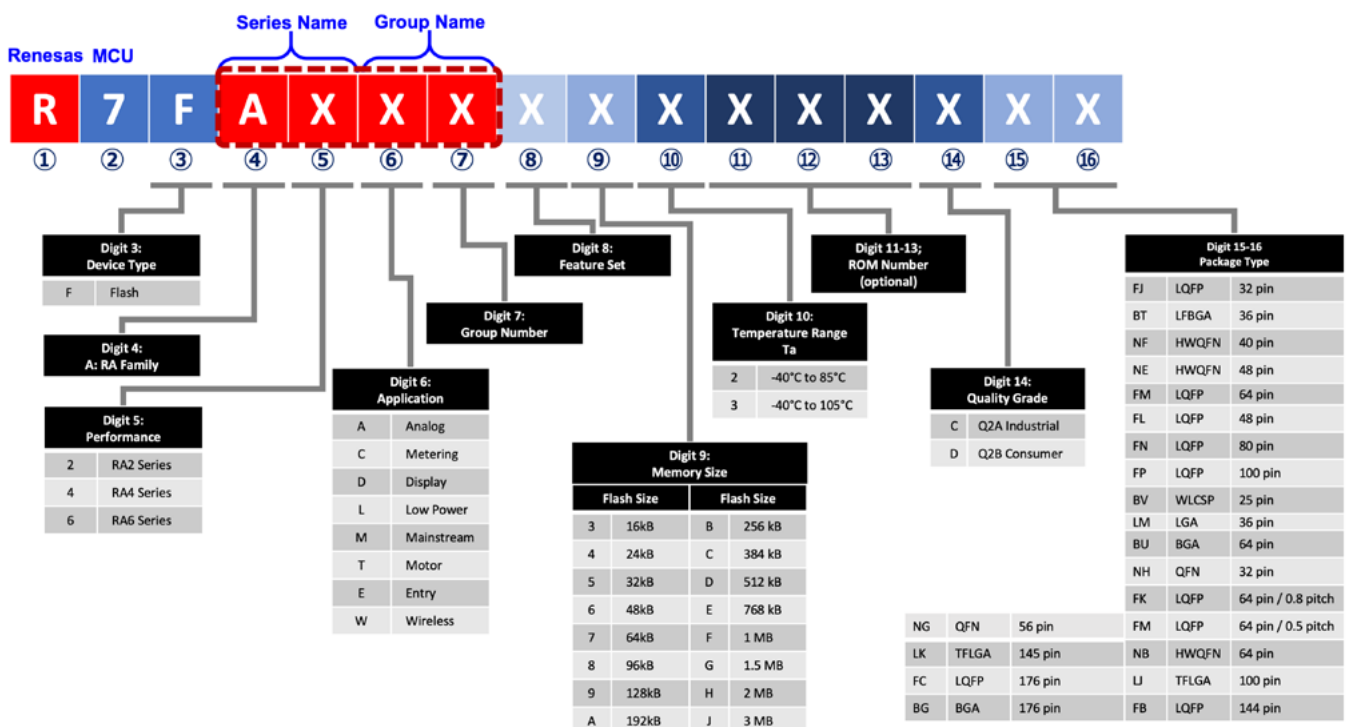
Renesas MCU

Series Name

Group Name

R 7 F A X X X X X X X X X X X X

① ② ③ ④ ⑤ ⑥ ⑦ ⑧ ⑨ ⑩ ⑪ ⑫ ⑬ ⑭ ⑮ ⑯

Digit 3:
Device Type

| F | Flash |
|---|---|

Digit 4:
A: RA Family

Digit 5:
Performance

| 2 | RA2 Series |
|---|---|
| 4 | RA4 Series |
| 6 | RA6 Series |

Digit 6:
Application

| A | Analog |
|---|---|
| C | Metering |
| D | Display |
| L | Low Power |
| M | Mainstream |
| T | Motor |
| E | Entry |
| W | Wireless |

Digit 7:
Group Number

Digit 8:
Feature Set

Digit 9:
Memory Size

| Flash Size | | Flash Size | |
|---|---|---|---|
| 3 | 16kB | B | 256 kB |
| 4 | 24kB | C | 384 kB |
| 5 | 32kB | D | 512 kB |
| 6 | 48kB | E | 768 kB |
| 7 | 64kB | F | 1 MB |
| 8 | 96kB | G | 1.5 MB |
| 9 | 128kB | H | 2 MB |
| A | 192kB | J | 3 MB |

Digit 10:
Temperature Range
Ta

| 2 | -40°C to 85°C |
|---|---|
| 3 | -40°C to 105°C |

Digit 11-13;
ROM Number
(optional)

Digit 14:
Quality Grade

| C | Q2A Industrial |
|---|---|
| D | Q2B Consumer |

Digit 15-16
Package Type

| FJ | LQFP | 32 pin |
|---|---|---|
| BT | LFBGA | 36 pin |
| NF | HWQFN | 40 pin |
| NE | HWQFN | 48 pin |
| FM | LQFP | 64 pin |
| FL | LQFP | 48 pin |
| FN | LQFP | 80 pin |
| FP | LQFP | 100 pin |
| BV | WLCSP | 25 pin |
| LM | LGA | 36 pin |
| BU | BGA | 64 pin |
| NH | QFN | 32 pin |
| FK | LQFP | 64 pin / 0.8 pitch |
| FM | LQFP | 64 pin / 0.5 pitch |
| NB | HWQFN | 64 pin |
| LJ | TFLGA | 100 pin |
| FB | LQFP | 144 pin |

| NG | QFN | 56 pin |
|---|---|---|
| LK | TFLGA | 145 pin |
| FC | LQFP | 176 pin |
| BG | BGA | 176 pin |